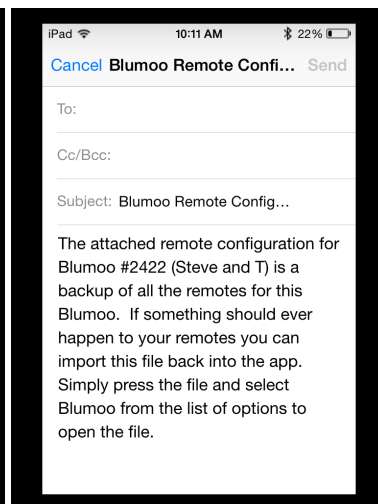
iPad 10:11 AM 22%

Cancel Blumoo Remote Confi... Send

To:

Cc/Bcc:

Subject: Blumoo Remote Config...

The attached remote configuration for Blumoo #2422 (Steve and T) is a backup of all the remotes for this Blumoo. If something should ever happen to your remotes you can import this file back into the app. Simply press the file and select Blumoo from the list of options to open the file.